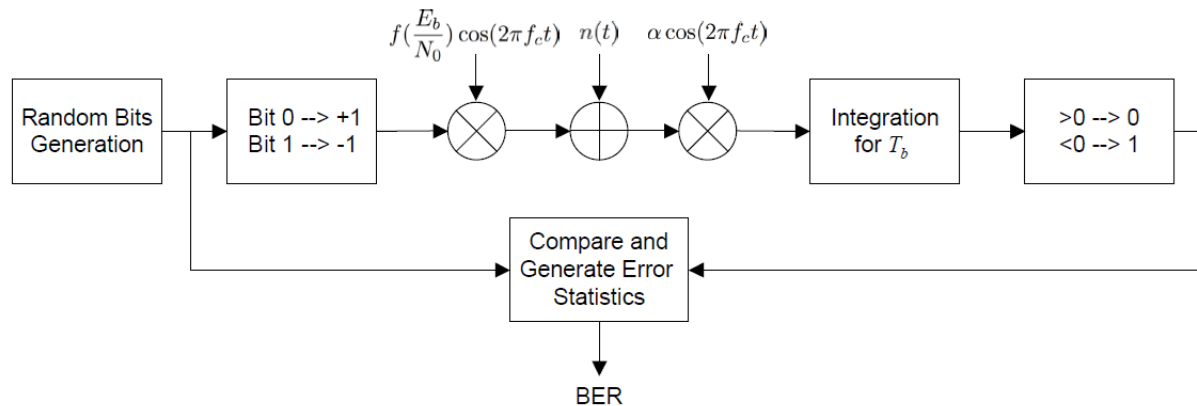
Random Bits Generation

Bit 0 --> +1
Bit 1 --> -1

$f(\frac{E_b}{N_0})\cos(2\pi f_c t)$

$n(t)$

$\alpha\cos(2\pi f_c t)$

Integration for $T_b$

>0 --> 0
<0 --> 1

Compare and Generate Error Statistics

BER